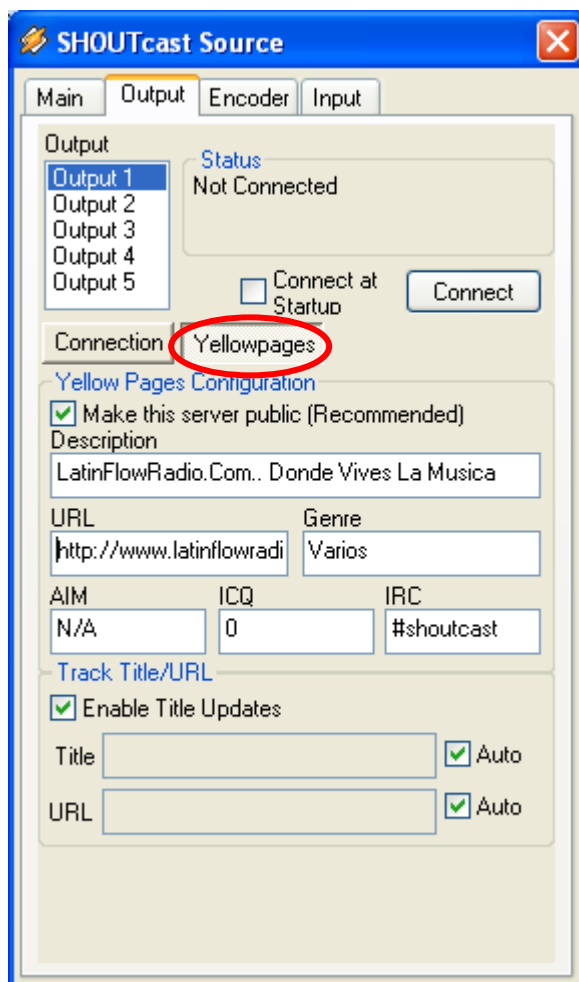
SHOUTcast Source

Main
Output
Encoder
Input

Output
Output 1
Output 2
Output 3
Output 4
Output 5

Status
Not Connected

Connect at Startup
Connect

Connection
Yellowpages

Yellow Pages Configuration
Make this server public (Recommended)
Description
LatinFlowRadio.Com.. Donde Vives La Musica
URL
http://www.latinflowradi
Genre
Varios
AIM
N/A
ICQ
0
IRC
#shoutcast

Track Title/URL
Enable Title Updates
Title
Auto
URL
Auto